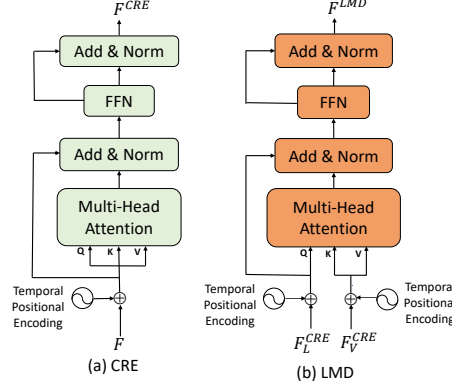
$F^{CRE}$

Add & Norm

FFN

Add & Norm

Multi-Head Attention

Q K V

Temporal Positional Encoding

$F$

(a) CRE

$F^{LMD}$

Add & Norm

FFN

Add & Norm

Multi-Head Attention

Q K V

Temporal Positional Encoding

Tempora Positiona Encoding

$F_L^{CRE}$ $F_V^{CRE}$

(b) LMD